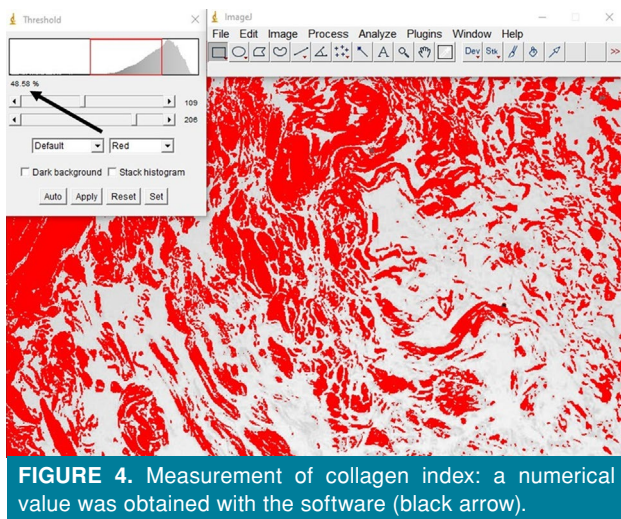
Threshold

48.58 %

109

206

Default

Red

Dark background

Stack histogram

Auto

Apply

Reset

Set

ImageJ

File Edit Image Process Analyze Plugins Window Help

Dev

Stk

>>

**FIGURE 4.** Measurement of collagen index: a numerical value was obtained with the software (black arrow).